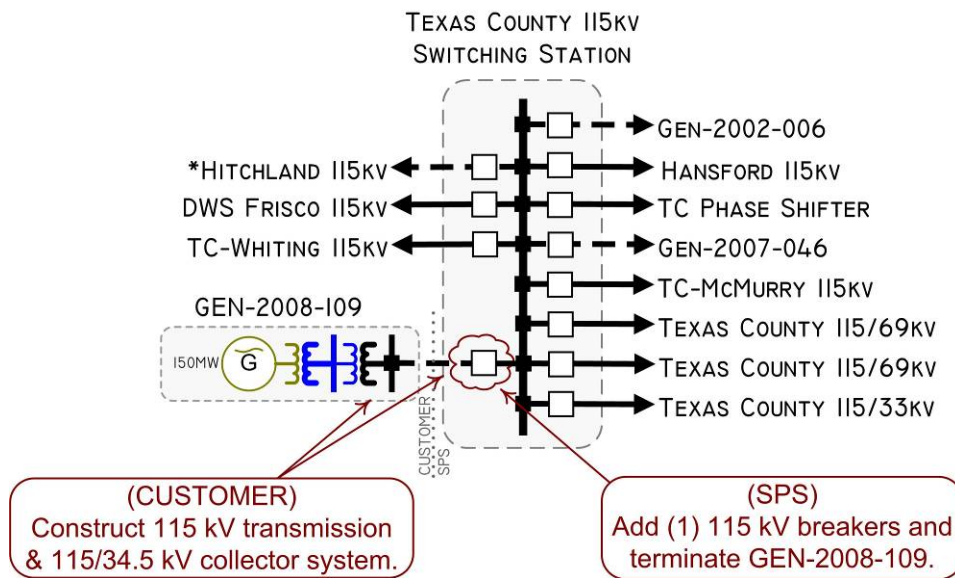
TEXAS COUNTY 115KV
SWITCHING STATION

GEN-2002-006
*HITCHLAND 115KV
HANSFORD 115KV
DWS FRISCO 115KV
TC PHASE SHIFTER
TC-WHITING 115KV
GEN-2007-046
TC-MCMURRY 115KV
GEN-2008-109
TEXAS COUNTY 115/69KV
150MW
G
TEXAS COUNTY 115/69KV
TEXAS COUNTY 115/33KV
CUSTOMER
SPS

(CUSTOMER)
Construct 115 kV transmission & 115/34.5 kV collector system.

(SPS)
Add (1) 115 kV breakers and terminate GEN-2008-109.